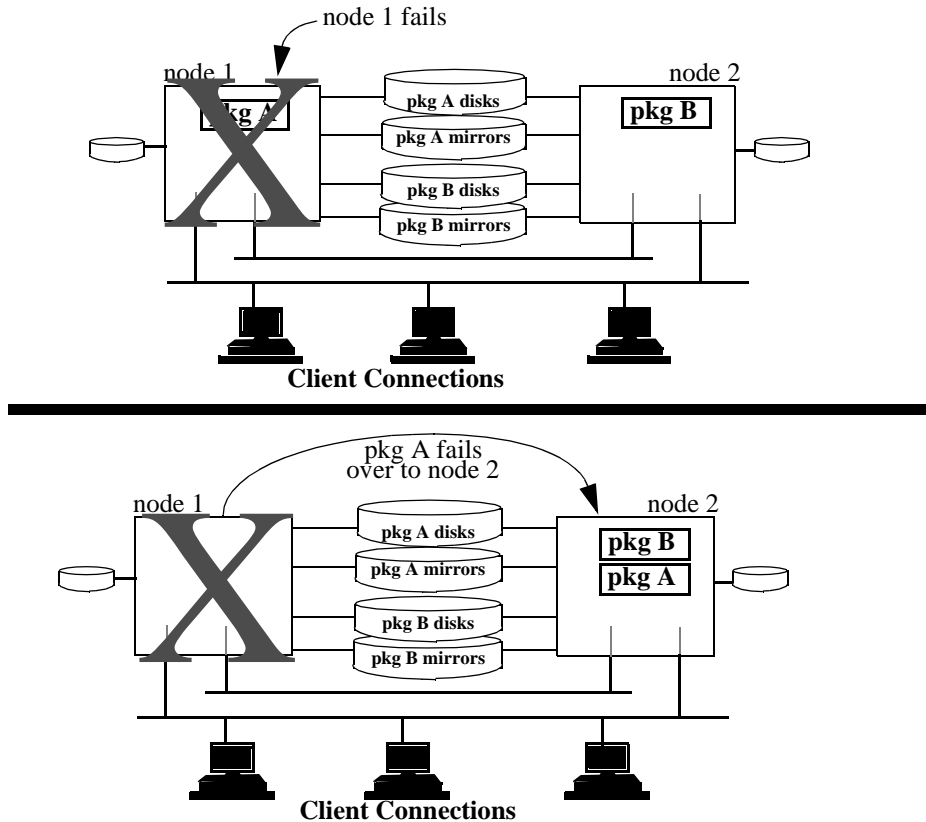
node 1 fails

node 1

pkg A

pkg A disks

pkg A mirrors

pkg B disks

pkg B mirrors

node 2

pkg B

Client Connections

pkg A fails over to node 2

node 1

pkg A disks

pkg A mirrors

pkg B disks

pkg B mirrors

node 2

pkg B

pkg A

Client Connections